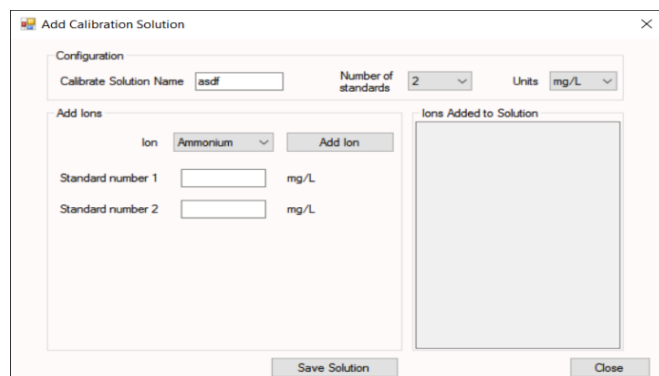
Add Calibration Solution

×

Configuration

Calibrate Solution Name asdf

Number of standards 2

Units mg/L

Add Ions

Ion Ammonium

Add Ion

Standard number 1 mg/L

Standard number 2 mg/L

Ions Added to Solution

Save Solution

Close